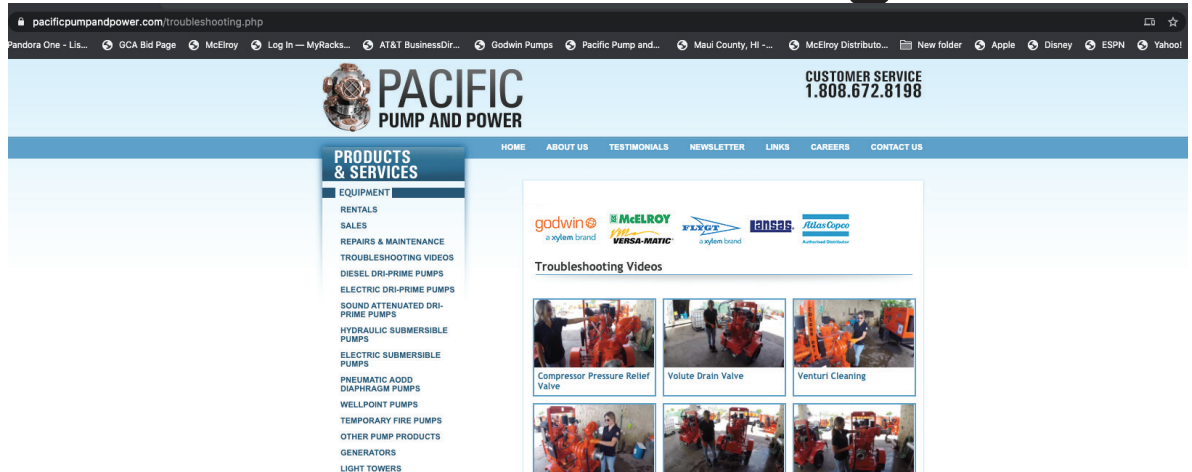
pacificpumpandpower.com/troubleshooting.php

Pandora One - Lis... GCA Bid Page McElroy Log In — MyRacks... AT&T BusinessDir... Godwin Pumps Pacific Pump and... Maui County, HI -... McElroy Distributo... New folder Apple Disney ESPN Yahoo!

PACIFIC PUMP AND POWER

CUSTOMER SERVICE 1.808.672.8198

HOME ABOUT US TESTIMONIALS NEWSLETTER LINKS CAREERS CONTACT US

PRODUCTS & SERVICES

EQUIPMENT
RENTALS
SALES
REPAIRS & MAINTENANCE
TROUBLESHOOTING VIDEOS
DIESEL DRI-PRIME PUMPS
ELECTRIC DRI-PRIME PUMPS
SOUND ATTENUATED DRI-PRIME PUMPS
HYDRAULIC SUBMERSIBLE PUMPS
ELECTRIC SUBMERSIBLE PUMPS
PNEUMATIC AODD DIAPHRAGM PUMPS
WELLPOINT PUMPS
TEMPORARY FIRE PUMPS
OTHER PUMP PRODUCTS
GENERATORS
LIGHT TOWERS

godwin a xylem brand McELROY VERSA-MATIC FLYGT a xylem brand lansas Atlas Copco Authorized Distributor

Troubleshooting Videos

Compressor Pressure Relief Valve
Volute Drain Valve
Venturi Cleaning